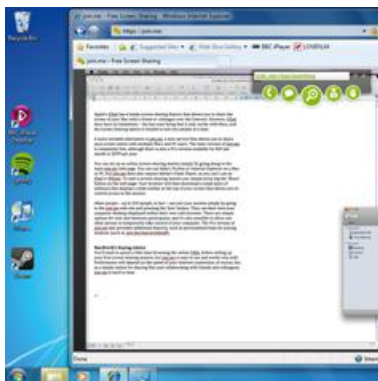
Recycle Bin

join.me - Free Screen Sharing - Windows Internet Explorer

https://join.me/

Favorites

Suggested Sites

Web Slice Gallery

BBC iPlayer

LOVEFiLM

join.me - Free Screen Sharing

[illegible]

Spotify

Steam

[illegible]